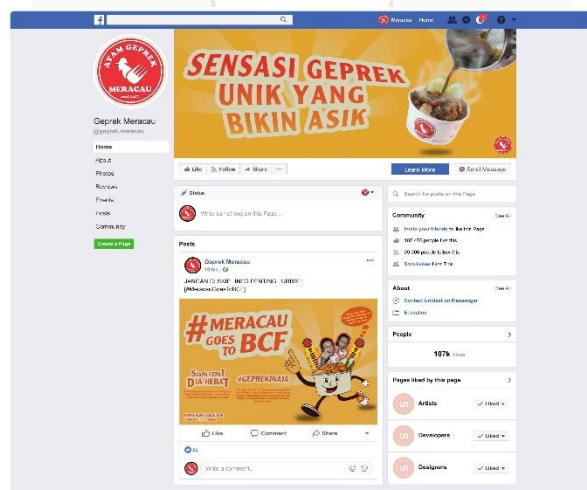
Meracau Home

AYAM GEPREK MERACAU

SENSASI GEPREK UNIK YANG BIKIN ASIK

Geprek Meracau
@geprek.meracau

Home
About
Photos
Reviews
Events
Posts
Community

Create a Page

Like
Follow
Share
...

Learn More
Send Message

Status

Write something on this Page...

Search for posts on this Page

Community
See All
Invite your friends to like this Page
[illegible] people like this
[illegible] people follow this
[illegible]

About
See All
Contact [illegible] on Messenger
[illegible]

Posts

Geprek Meracau
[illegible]
JANGAN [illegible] INFO PENTING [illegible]
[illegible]

#MERACAU GOES TO BCF

SIAPA CEPAT DIA HEBAT

#GEPREKINAJA

Like
Comment
Share

Write a comment...

People

187k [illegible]

Pages liked by this page

Artists
Liked

Developers
Liked

Designers
Liked